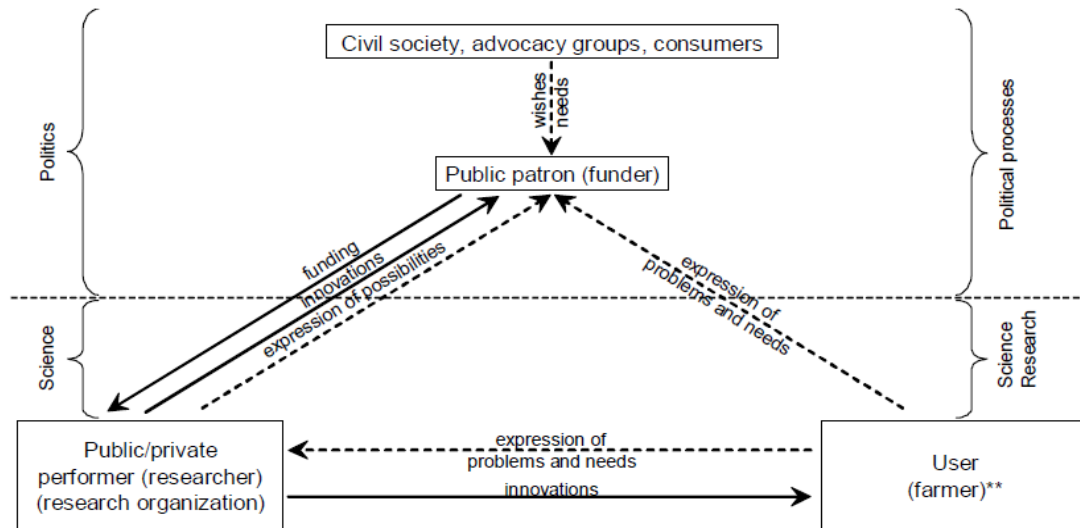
Politics

Science

Civil society, advocacy groups, consumers

wishes
needs

Public patron (funder)

Political processes

Science
Research

funding

innovations

expression of possibilities

expression of problems and needs

Public/private performer (researcher) (research organization)

expression of problems and needs

innovations

User (farmer)**